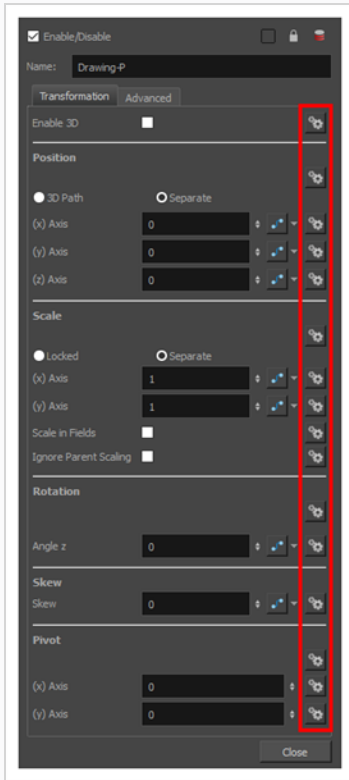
Enable/Disable

Name: Drawing-P

Transformation Advanced

Enable 3D

Position

3D Path Separate

(x) Axis 0

(y) Axis 0

(z) Axis 0

Scale

Locked Separate

(x) Axis 1

(y) Axis 1

Scale in Fields

Ignore Parent Scaling

Rotation

Angle z 0

Skew

Skew 0

Pivot

(x) Axis 0

(y) Axis 0

Close